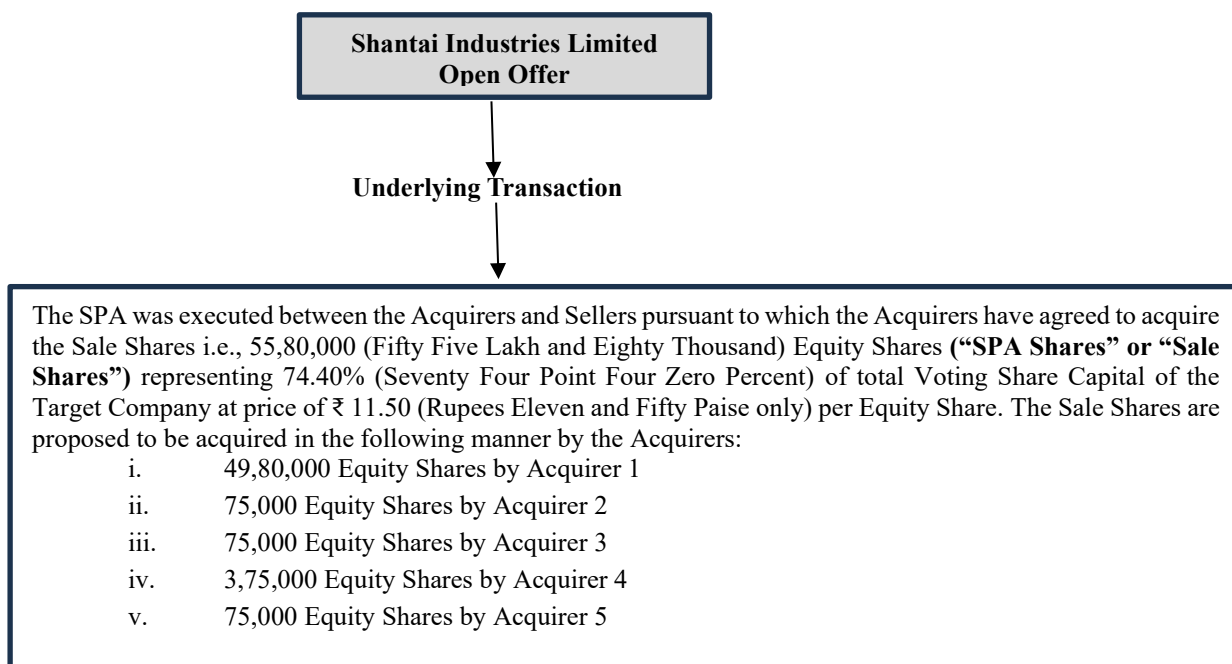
Shantai Industries Limited
Open Offer

Underlying Transaction

The SPA was executed between the Acquirers and Sellers pursuant to which the Acquirers have agreed to acquire the Sale Shares i.e., 55,80,000 (Fifty Five Lakh and Eighty Thousand) Equity Shares **("SPA Shares" or "Sale Shares")** representing 74.40% (Seventy Four Point Four Zero Percent) of total Voting Share Capital of the Target Company at price of ₹ 11.50 (Rupees Eleven and Fifty Paise only) per Equity Share. The Sale Shares are proposed to be acquired in the following manner by the Acquirers:

i. 49,80,000 Equity Shares by Acquirer 1
ii. 75,000 Equity Shares by Acquirer 2
iii. 75,000 Equity Shares by Acquirer 3
iv. 3,75,000 Equity Shares by Acquirer 4
v. 75,000 Equity Shares by Acquirer 5